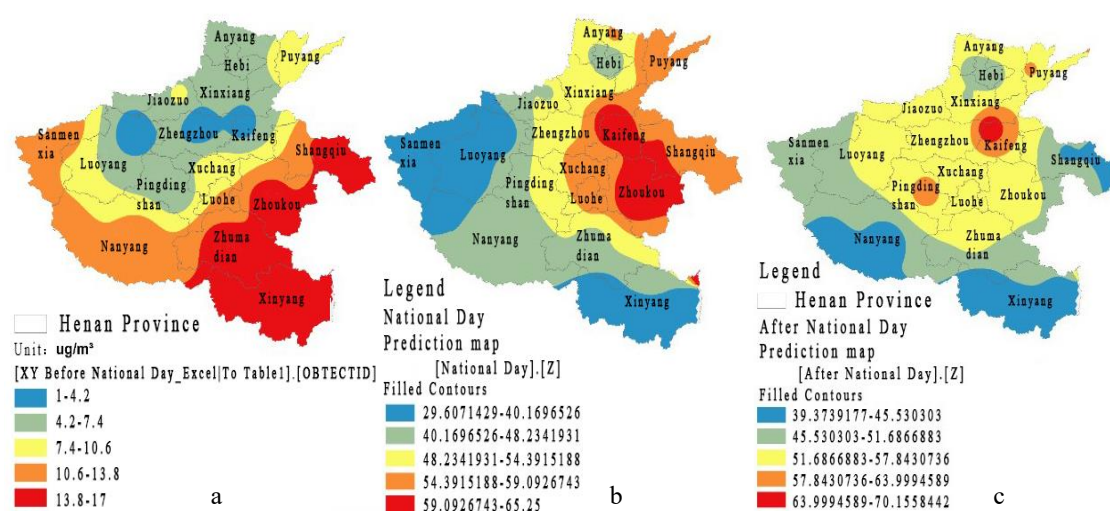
Anyang
Puyang
Hebi
Xinxiang
Jiaozuo
Sanmen xia
Zhengzhou
Kaifeng
Shangqiu
Luoyang
Xuchang
Pingding shan
Luohe
Zhoukou
Nanyang
Zhuma dian
Xinyang

Henan Province
Unit: ug/m³
[XY Before National Day_Excel|To Table1].[OBTECTID]
1-4.2
4.2-7.4
7.4-10.6
10.6-13.8
13.8-17
a

Anyang
Hebi
Puyang
Jiaozuo
Xinxiang
Sanmen xia
Luoyang
Zhengzhou
Kaifeng
Shangqiu
Xuchang
Pingding shan
Luohe
Zhoukou
Nanyang
Zhuma dian
Xinyang

Legend
National Day
Prediction map
[National Day].[Z]
Filled Contours
29.6071429-40.1696526
40.1696526-48.2341931
48.2341931-54.3915188
54.3915188-59.0926743
59.0926743-65.25
b

Anyang
Hebi
Puyang
Jiaozuo
Xinxiang
Sanmen xia
Luoyang
Zhengzhou
Kaifeng
Shangqiu
Xuchang
Pingding shan
Luohe
Zhoukou
Nanyang
Zhuma dian
Xinyang

Legend
Henan Province
After National Day
Prediction map
[After National Day].[Z]
Filled Contours
39.3739177-45.530303
45.530303-51.6866883
51.6866883-57.8430736
57.8430736-63.9994589
63.9994589-70.1558442
c